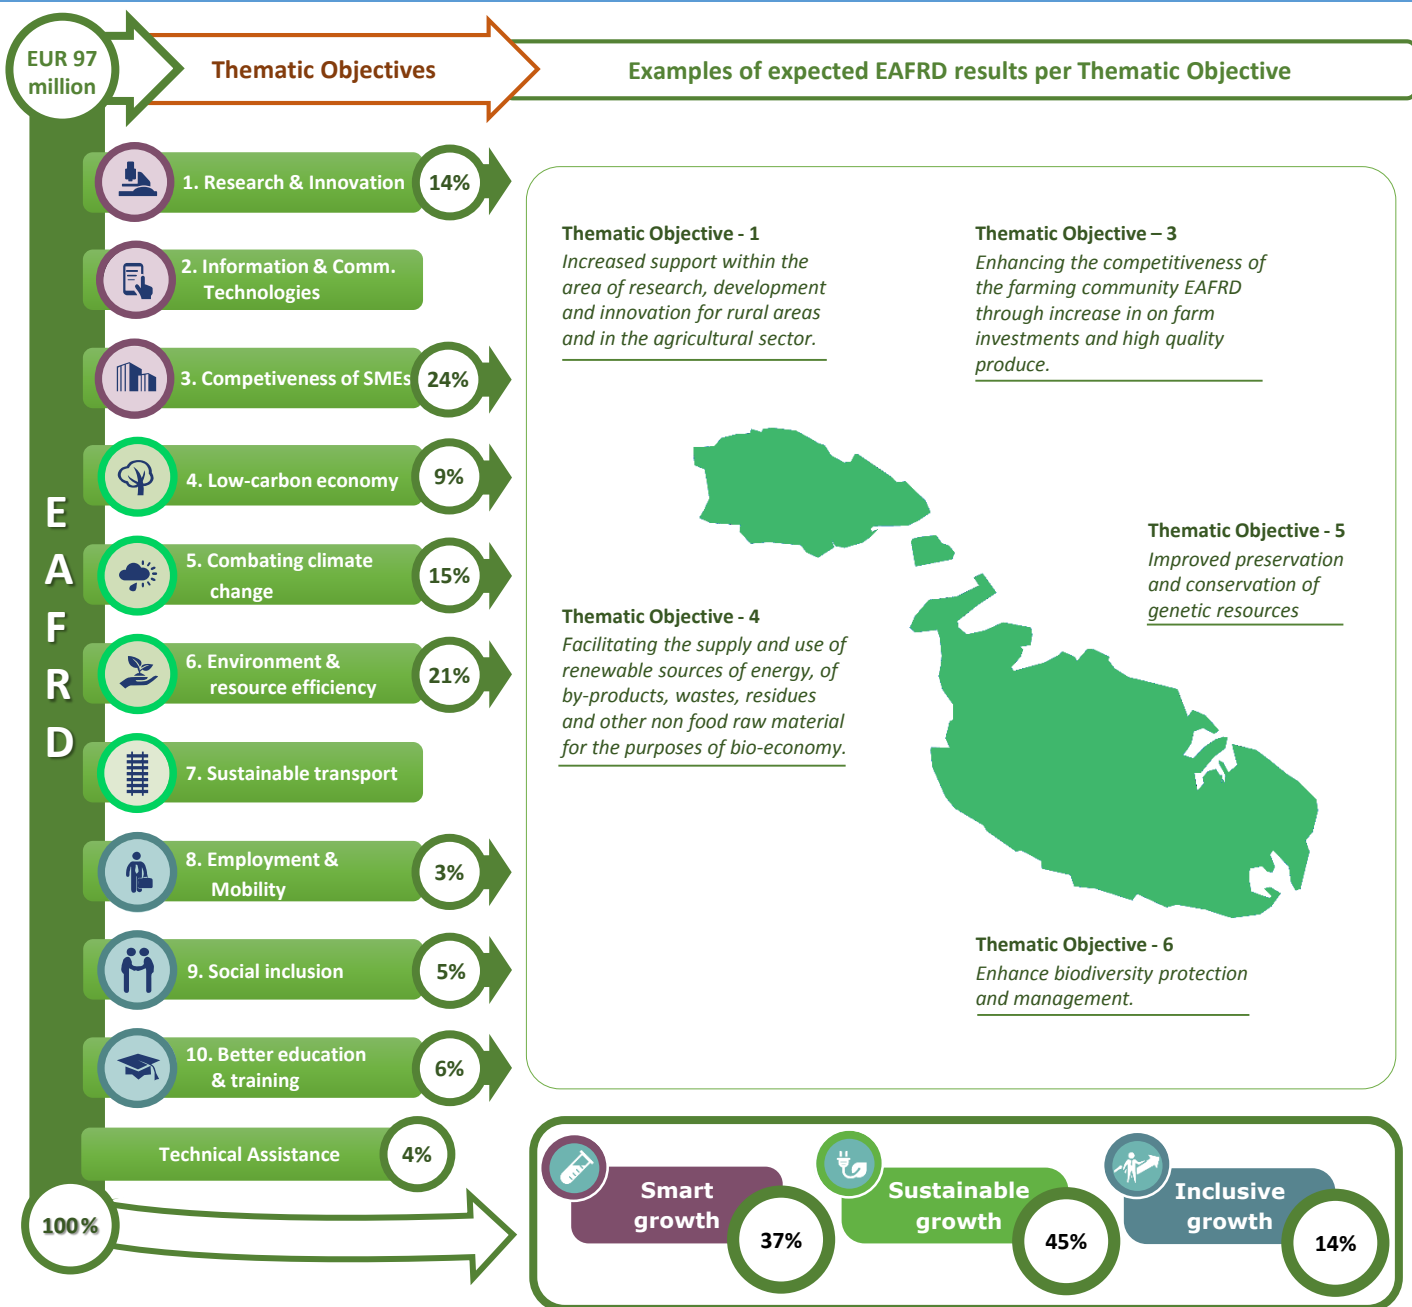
EUR 97 million

Thematic Objectives

Examples of expected EAFRD results per Thematic Objective

E A F R D

1. Research & Innovation 14%

2. Information & Comm. Technologies

3. Competiveness of SMEs 24%

4. Low-carbon economy 9%

5. Combating climate change 15%

6. Environment & resource efficiency 21%

7. Sustainable transport

8. Employment & Mobility 3%

9. Social inclusion 5%

10. Better education & training 6%

Technical Assistance 4%

100%

**Thematic Objective - 1**
Increased support within the area of research, development and innovation for rural areas and in the agricultural sector.

**Thematic Objective – 3**
Enhancing the competitiveness of the farming community EAFRD through increase in on farm investments and high quality produce.

**Thematic Objective - 5**
Improved preservation and conservation of genetic resources

**Thematic Objective - 4**
Facilitating the supply and use of renewable sources of energy, of by-products, wastes, residues and other non food raw material for the purposes of bio-economy.

**Thematic Objective - 6**
Enhance biodiversity protection and management.

Smart growth 37%

Sustainable growth 45%

Inclusive growth 14%